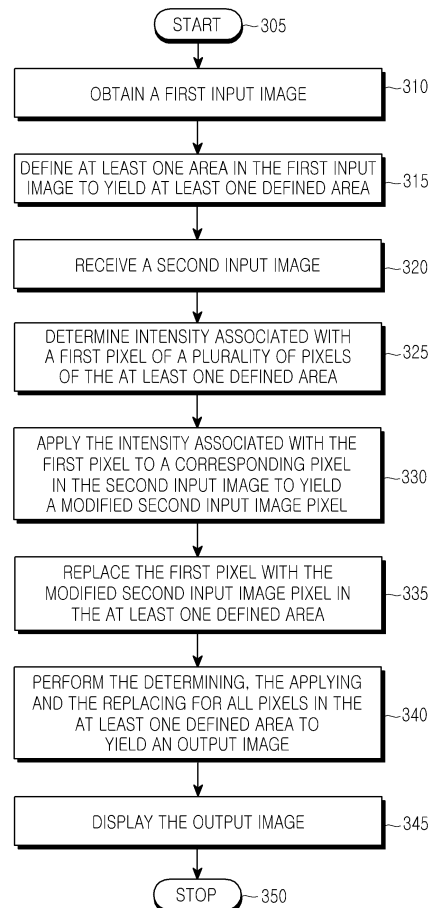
START 305

OBTAIN A FIRST INPUT IMAGE 310

DEFINE AT LEAST ONE AREA IN THE FIRST INPUT IMAGE TO YIELD AT LEAST ONE DEFINED AREA 315

RECEIVE A SECOND INPUT IMAGE 320

DETERMINE INTENSITY ASSOCIATED WITH A FIRST PIXEL OF A PLURALITY OF PIXELS OF THE AT LEAST ONE DEFINED AREA 325

APPLY THE INTENSITY ASSOCIATED WITH THE FIRST PIXEL TO A CORRESPONDING PIXEL IN THE SECOND INPUT IMAGE TO YIELD A MODIFIED SECOND INPUT IMAGE PIXEL 330

REPLACE THE FIRST PIXEL WITH THE MODIFIED SECOND INPUT IMAGE PIXEL IN THE AT LEAST ONE DEFINED AREA 335

PERFORM THE DETERMINING, THE APPLYING AND THE REPLACING FOR ALL PIXELS IN THE AT LEAST ONE DEFINED AREA TO YIELD AN OUTPUT IMAGE 340

DISPLAY THE OUTPUT IMAGE 345

STOP 350